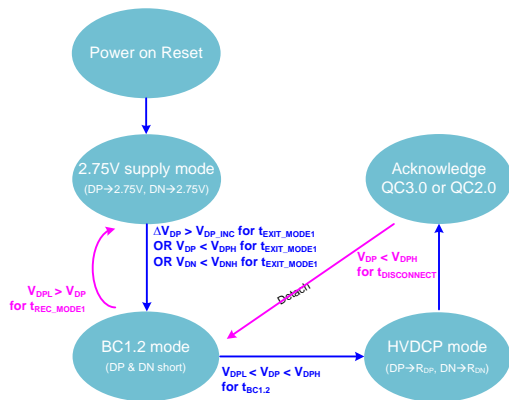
Power on Reset

2.75V supply mode
(DP→2.75V, DN→2.75V)

Acknowledge
QC3.0 or QC2.0

$\Delta V_{DP} > V_{DP\_INC}$ for $t_{EXIT\_MODE1}$
OR $V_{DP} < V_{DPH}$ for $t_{EXIT\_MODE1}$
OR $V_{DN} < V_{DNH}$ for $t_{EXIT\_MODE1}$

$V_{DPL} > V_{DP}$
for $t_{REC\_MODE1}$

$V_{DP} < V_{DPH}$
for $t_{DISCONNECT}$

Detach

BC1.2 mode
(DP & DN short)

$V_{DPL} < V_{DP} < V_{DPH}$
for $t_{BC1.2}$

HVDCP mode
(DP→$R_{DP}$, DN→$R_{DN}$)